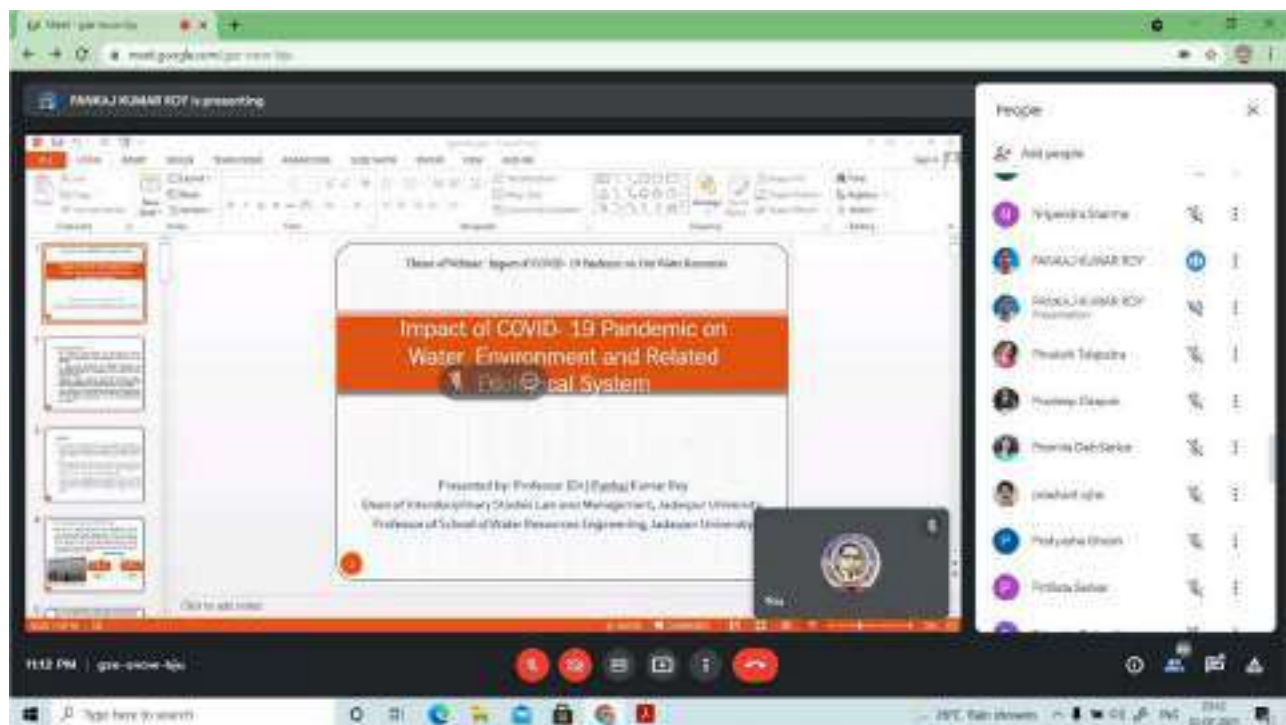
Meet - gze-wwow-bju

meet.google.com/gze-wow-bju

PANKAJ KUMAR ROY is presenting

Theme of Webinar: Impact of COVID-19 Pandemic on the Water Resources

Impact of COVID- 19 Pandemic on Water, Environment and Related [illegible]cal System

Presented by: Professor (Dr.) Pankaj Kumar Roy
Dean of Interdisciplinary Studies Law and Management, Jadavpur University
Professor of School of Water Resources Engineering, Jadavpur University

Click to add notes

Roy

People

Add people

Nripendra Sharma

PANKAJ KUMAR ROY

PANKAJ KUMAR ROY
Presentation

Pinakshi Talapatra

Pradeep Dasgupta

Pramita Deb Sarkar

prashant ojha

Pratyusha Ghosh

Pritilata Sarkar

11:12 PM | gze-wwow-bju

Type here to search

29°C Rain showers ENG